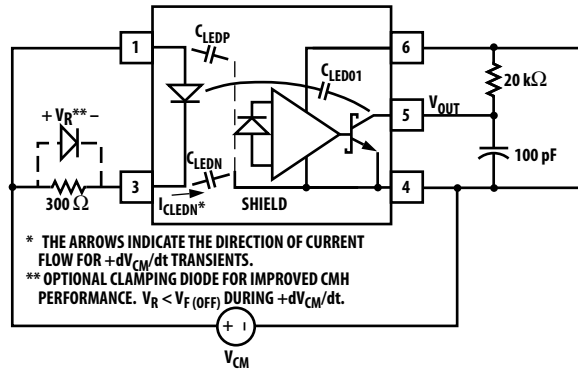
1
6
$C_{LEDP}$
$C_{LED01}$
$20\ k\Omega$
$+ V_R^{**} -$
5
$V_{OUT}$
$C_{LEDN}$
100 pF
$300\ \Omega$
3
4
$I_{CLEDN}$*
SHIELD

* THE ARROWS INDICATE THE DIRECTION OF CURRENT FLOW FOR $+dV_{CM}/dt$ TRANSIENTS.
** OPTIONAL CLAMPING DIODE FOR IMPROVED CMH PERFORMANCE. $V_R < V_{F\ (OFF)}$ DURING $+dV_{CM}/dt$.

$V_{CM}$